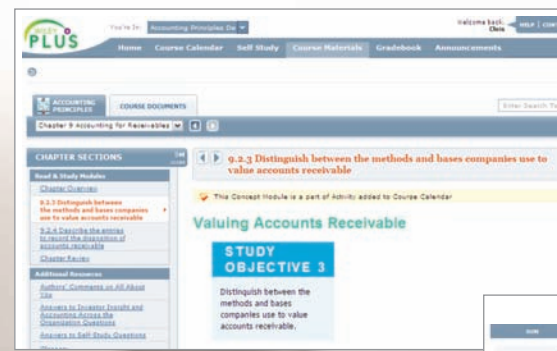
WILEY PLUS

You're In: Accounting Principles 9e

Welcome back, Chris

HELP | CON

Home | Course Calendar | Self Study | Course Materials | Gradebook | Announcements

ACCOUNTING PRINCIPLES | COURSE DOCUMENTS

Enter Search Te

Chapter 9 Accounting for Receivables

CHAPTER SECTIONS

Read & Study Modules

Chapter Overview

9.2.3 Distinguish between the methods and bases companies use to value accounts receivable

9.2.4 Describe the entries to record the disposition of accounts receivable

Chapter Review

Additional Resources

Authors' Comments on All About You

Answers to Investor Insight and Accounting Across the Organization Questions

Answers to Self-Study Questions

9.2.3 Distinguish between the methods and bases companies use to value accounts receivable

This Concept Module is a part of Activity added to Course Calendar

Valuing Accounts Receivable

STUDY OBJECTIVE 3

Distinguish between the methods and bases companies use to value accounts receivable.